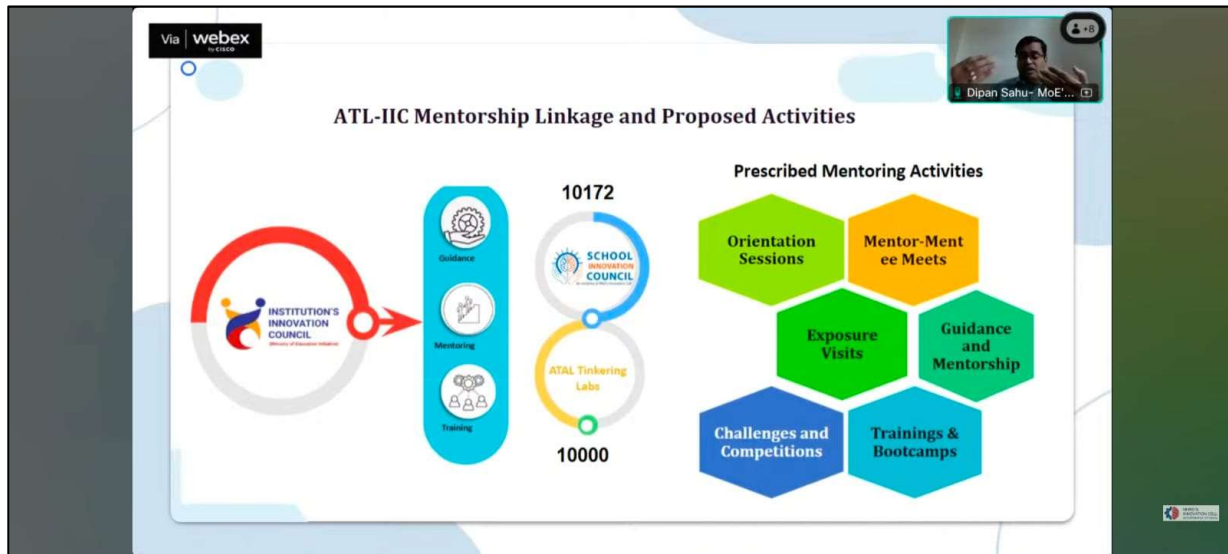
Via | webex by CISCO

+8

Dipan Sahu- MoE'...

ATL-IIC Mentorship Linkage and Proposed Activities

INSTITUTION'S INNOVATION COUNCIL (Ministry of Education Initiative)

Guidance

Mentoring

Training

10172

SCHOOL INNOVATION COUNCIL

ATAL Tinkering Labs

10000

Prescribed Mentoring Activities

Orientation Sessions

Mentor-Mentee Meets

Exposure Visits

Guidance and Mentorship

Challenges and Competitions

Trainings & Bootcamps